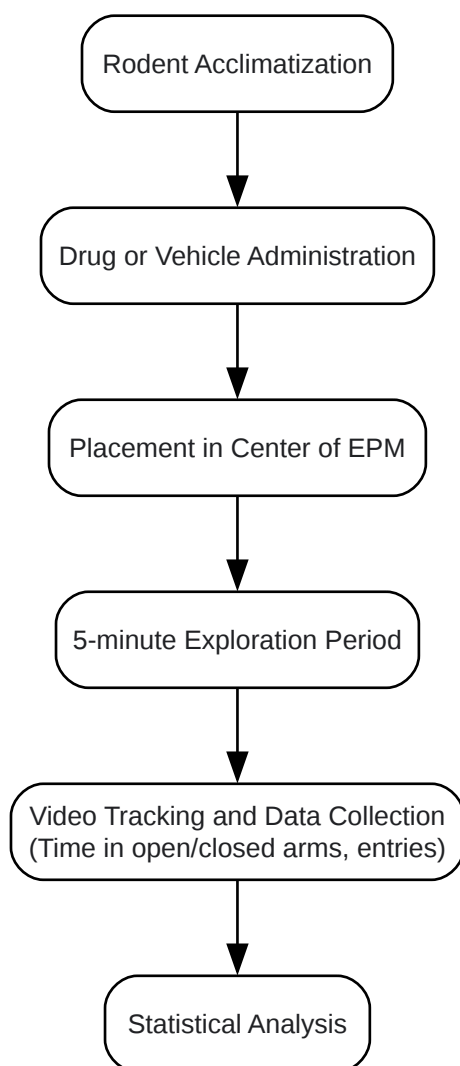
Rodent Acclimatization

Drug or Vehicle Administration

Placement in Center of EPM

5-minute Exploration Period

Video Tracking and Data Collection (Time in open/closed arms, entries)

Statistical Analysis